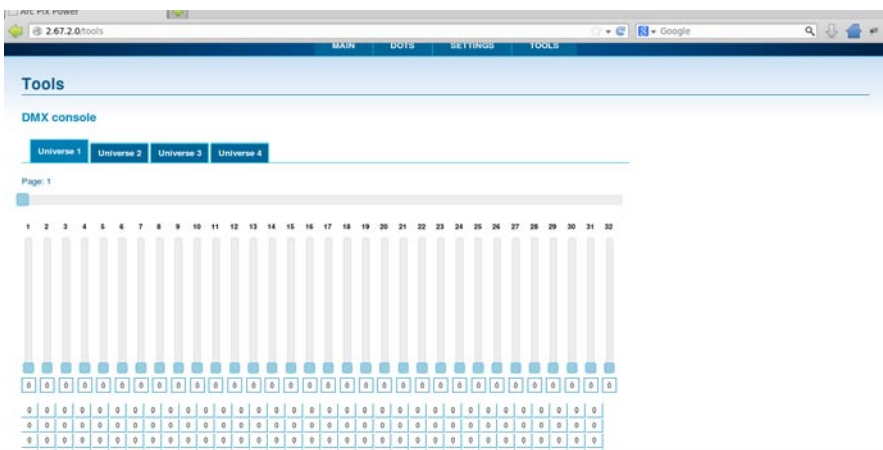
Arc Pix Power

2.67.2.0/tools

Google

MAIN DOTS SETTINGS TOOLS

Tools

DMX console

Universe 1 Universe 2 Universe 3 Universe 4

Page: 1

1 2 3 4 5 6 7 8 9 10 11 12 13 14 15 16 17 18 19 20 21 22 23 24 25 26 27 28 29 30 31 32

| 0 | 0 | 0 | 0 | 0 | 0 | 0 | 0 | 0 | 0 | 0 | 0 | 0 | 0 | 0 | 0 | 0 | 0 | 0 | 0 | 0 | 0 | 0 | 0 | 0 | 0 | 0 | 0 | 0 | 0 | 0 | 0 |
|---|---|---|---|---|---|---|---|---|---|---|---|---|---|---|---|---|---|---|---|---|---|---|---|---|---|---|---|---|---|---|---|

| 0 | 0 | 0 | 0 | 0 | 0 | 0 | 0 | 0 | 0 | 0 | 0 | 0 | 0 | 0 | 0 | 0 | 0 | 0 | 0 | 0 | 0 | 0 | 0 | 0 | 0 | 0 | 0 | 0 | 0 | 0 | 0 | 0 | 0 | 0 |
|---|---|---|---|---|---|---|---|---|---|---|---|---|---|---|---|---|---|---|---|---|---|---|---|---|---|---|---|---|---|---|---|---|---|---|
| 0 | 0 | 0 | 0 | 0 | 0 | 0 | 0 | 0 | 0 | 0 | 0 | 0 | 0 | 0 | 0 | 0 | 0 | 0 | 0 | 0 | 0 | 0 | 0 | 0 | 0 | 0 | 0 | 0 | 0 | 0 | 0 | 0 | 0 | 0 |
| 0 | 0 | 0 | 0 | 0 | 0 | 0 | 0 | 0 | 0 | 0 | 0 | 0 | 0 | 0 | 0 | 0 | 0 | 0 | 0 | 0 | 0 | 0 | 0 | 0 | 0 | 0 | 0 | 0 | 0 | 0 | 0 | 0 | 0 | 0 |